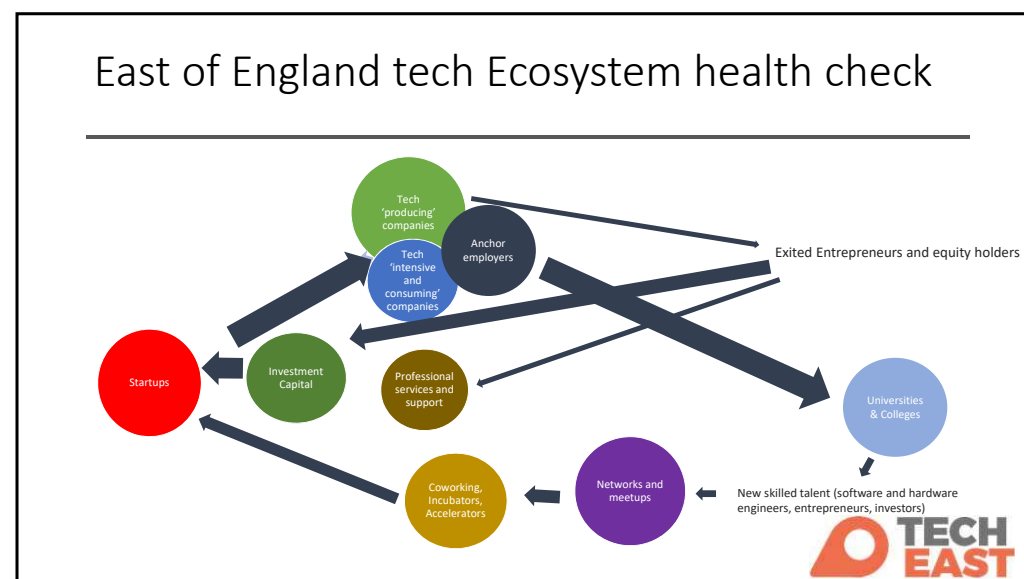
East of England tech Ecosystem health check

Tech 'producing' companies

Tech 'intensive and consuming' companies

Anchor employers

Exited Entrepreneurs and equity holders

Startups

Investment Capital

Professional services and support

Universities & Colleges

Coworking, Incubators, Accelerators

Networks and meetups

New skilled talent (software and hardware engineers, entrepreneurs, investors)

TECH EAST